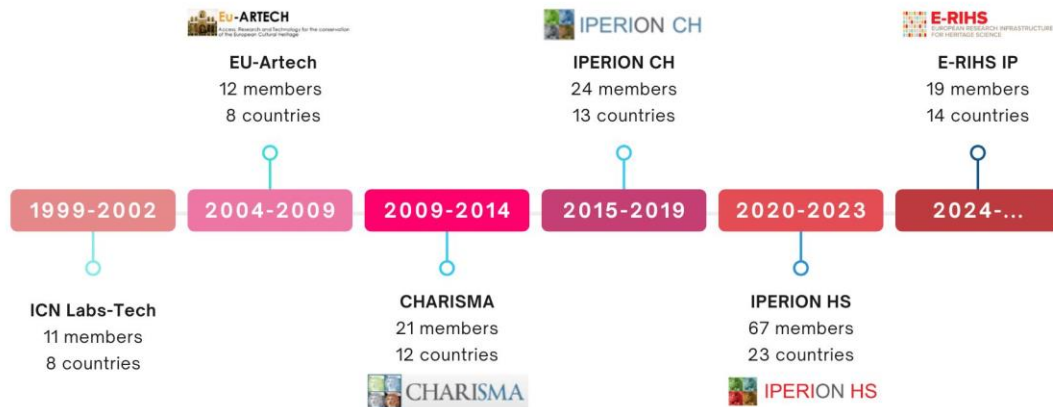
Eu-ARTECH
Access, Research and Technology for the conservation of the European Cultural Heritage

EU-Artech
12 members
8 countries

IPERION CH

IPERION CH
24 members
13 countries

E-RIHS
EUROPEAN RESEARCH INFRASTRUCTURE FOR HERITAGE SCIENCE

E-RIHS IP
19 members
14 countries

1999-2002

2004-2009

2009-2014

2015-2019

2020-2023

2024-...

ICN Labs-Tech
11 members
8 countries

CHARISMA
21 members
12 countries

CHARISMA

IPERION HS
67 members
23 countries

IPERION HS